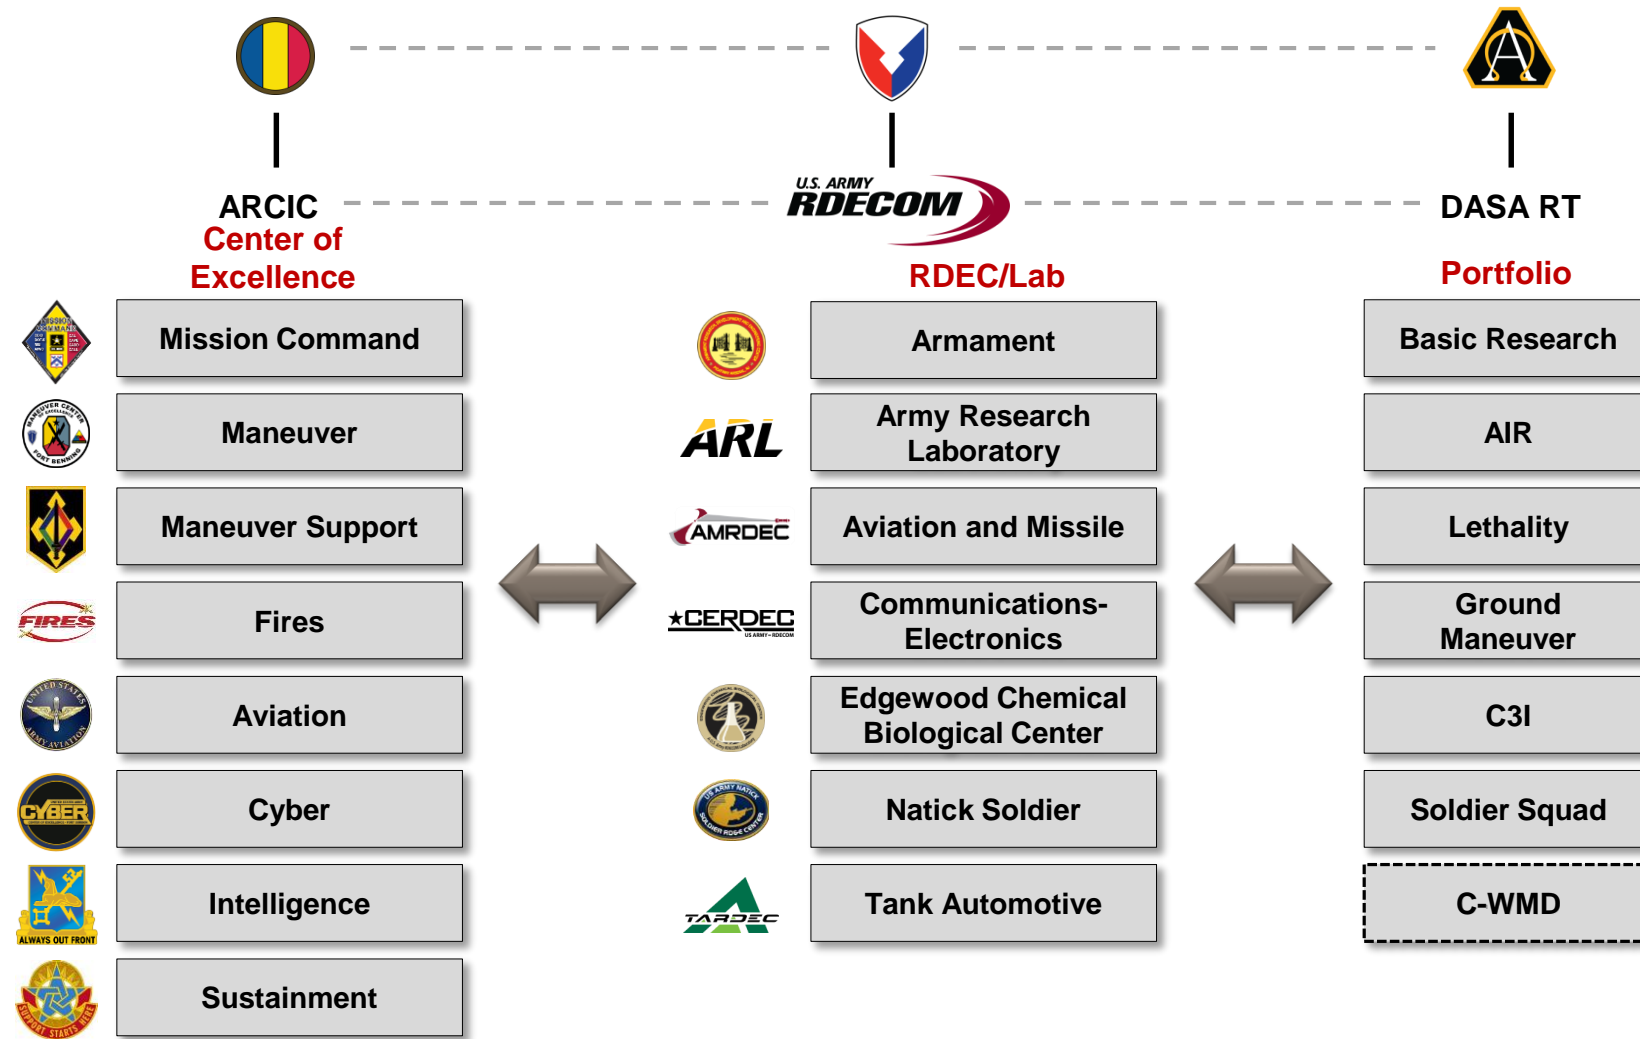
ARCIC
Center of Excellence

U.S. ARMY
RDECOM
RDEC/Lab

DASA RT
Portfolio

Mission Command

Maneuver

Maneuver Support

FIRES

Fires

Aviation

CYBER

Cyber

ALWAYS OUT FRONT

Intelligence

SUPPORT STARTS HERE

Sustainment

Armament

ARL

Army Research Laboratory

AMRDEC

Aviation and Missile

CERDEC

US ARMY • RDECOM

Communications-Electronics

Edgewood Chemical Biological Center

US ARMY NATICK SOLDIER RD&E CENTER

Natick Soldier

TARDEC

Tank Automotive

Basic Research

AIR

Lethality

Ground Maneuver

C3I

Soldier Squad

C-WMD